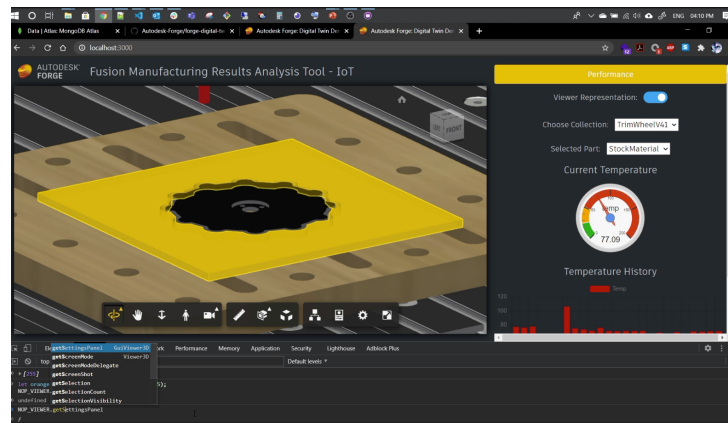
ENG 04:10 PM

Data | Atlas: MongoDB Atlas ×
Autodesk-Forge/forge-digital-tw ×
Autodesk Forge: Digital Twin Dev ×
Autodesk Forge: Digital Twin Dev ×
+

localhost:3000

AUTODESK FORGE
Fusion Manufacturing Results Analysis Tool - IoT

FRONT

Performance

Viewer Representation:

Choose Collection: TrimWheelV41

Selected Part: StockMaterial

Current Temperature

Temp
77.09

Temperature History

Temp

120
100
80

Elements Console Sources Network Performance Memory Application Security Lighthouse Adblock Plus

top

Default levels

getSettingsPanel GuiViewer3D
getScreenMode Viewer3D
getScreenModeDelegate
getScreenShot
getSelection
getSelectionCount
getSelectionVisibility

▶ [255]
let orange
NOP_VIEWER
undefined
NOP_VIEWER.getSettingsPanel